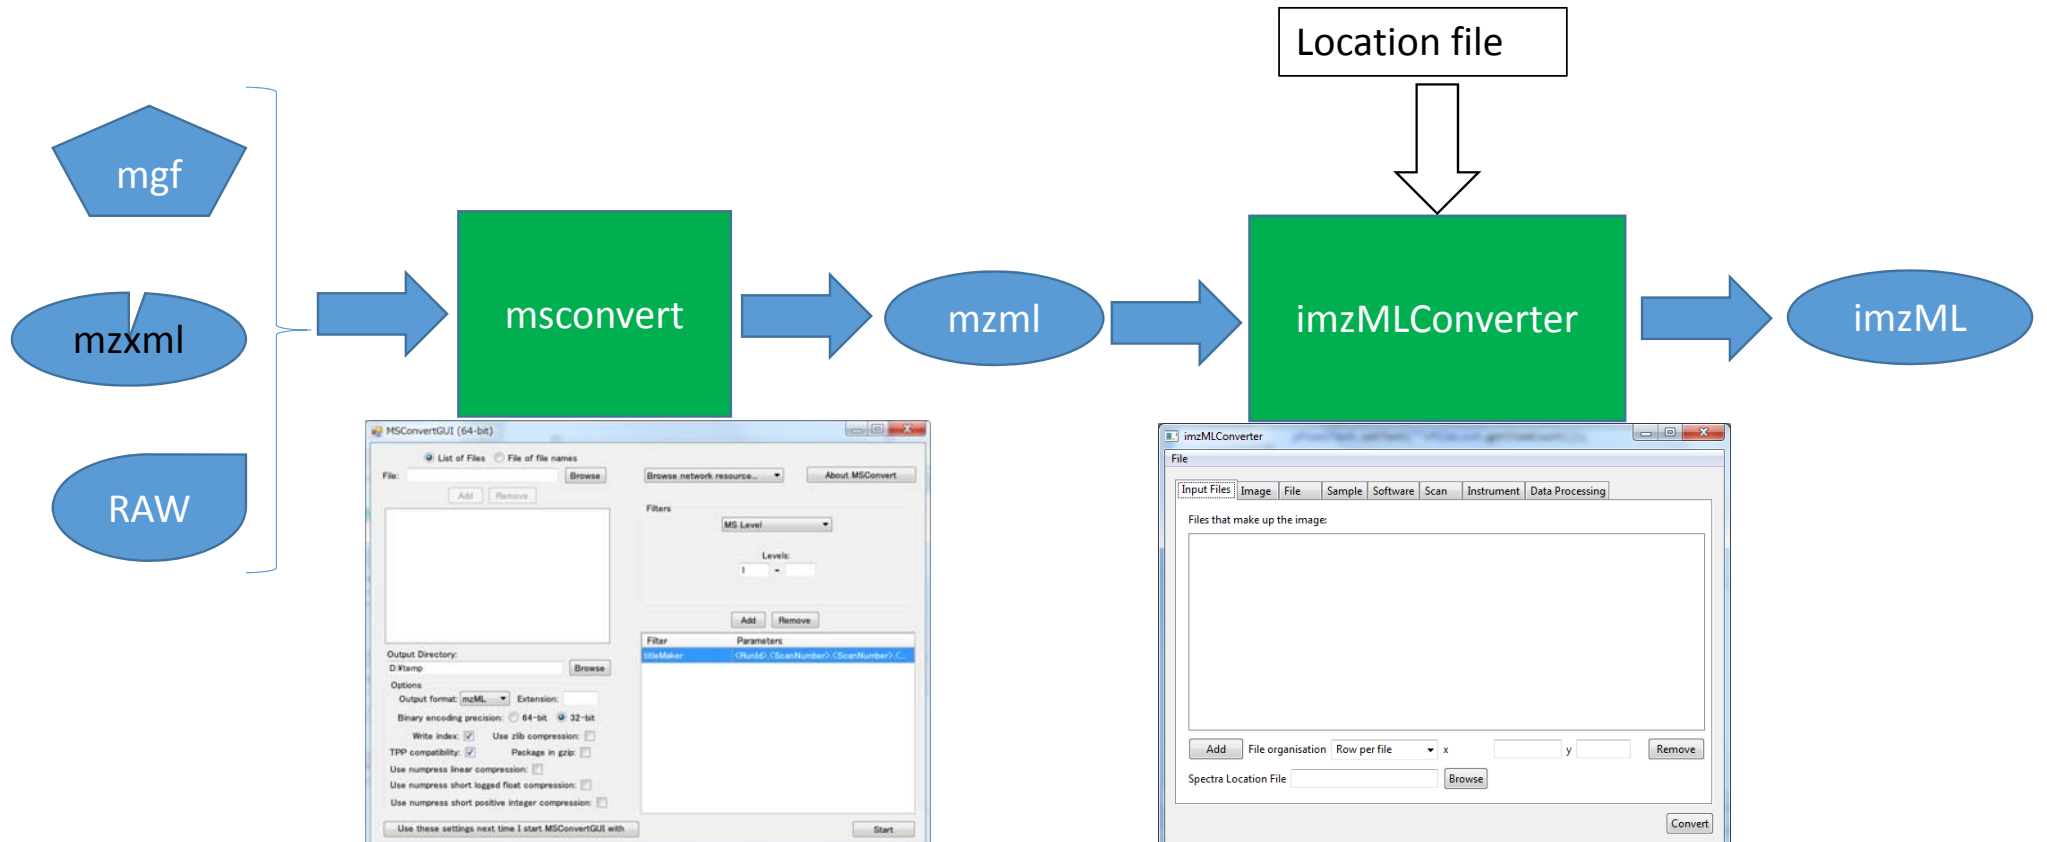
Location file

mgf

mzxml

RAW

msconvert

mzml

imzMLConverter

imzML

MSConvertGUI (64-bit)

List of Files
File of file names
File:
Browse
Add
Remove
Browse network resource...
About MSConvert
Filters
MS Level
Levels:
1
-
Add
Remove
Filter
Parameters
titleMaker
<RunId>.<ScanNumber>.<ScanNumber>.<...
Output Directory:
D:¥temp
Browse
Options
Output format:
mzML
Extension:
Binary encoding precision:
64-bit
32-bit
Write index:
Use zlib compression:
TPP compatibility:
Package in gzip:
Use numpress linear compression:
Use numpress short logged float compression:
Use numpress short positive integer compression:
Use these settings next time I start MSConvertGUI with
Start

imzMLConverter
File
Input Files
Image
File
Sample
Software
Scan
Instrument
Data Processing
Files that make up the image:
Add
File organisation
Row per file
x
y
Remove
Spectra Location File
Browse
Convert